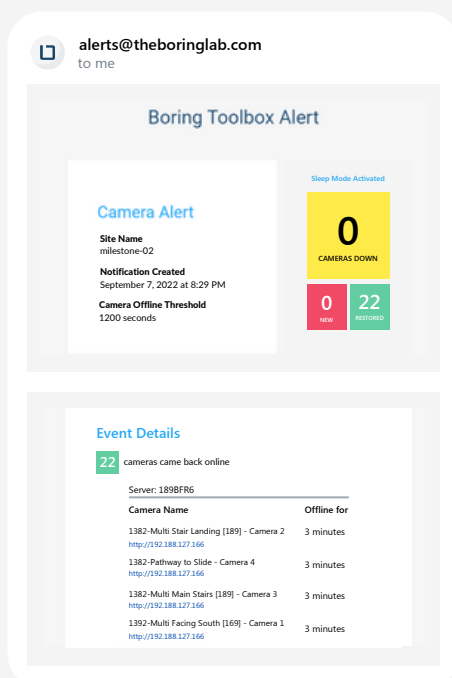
alerts@theboringlab.com
to me

Boring Toolbox Alert

Camera Alert

Site Name
milestone-02

Notification Created
September 7, 2022 at 8:29 PM

Camera Offline Threshold
1200 seconds

Sleep Mode Activated

0
CAMERAS DOWN

0
NEW

22
RESTORED

Event Details

22 cameras came back online

Server: 189BFR6

| Camera Name | Offline for |
|---|---|
| 1382-Multi Stair Landing [189] - Camera 2 http://192.188.127.166 | 3 minutes |
| 1382-Pathway to Slide - Camera 4 http://192.188.127.166 | 3 minutes |
| 1382-Multi Main Stairs [189] - Camera 3 http://192.188.127.166 | 3 minutes |
| 1392-Multi Facing South [169] - Camera 1 http://192.188.127.166 | 3 minutes |